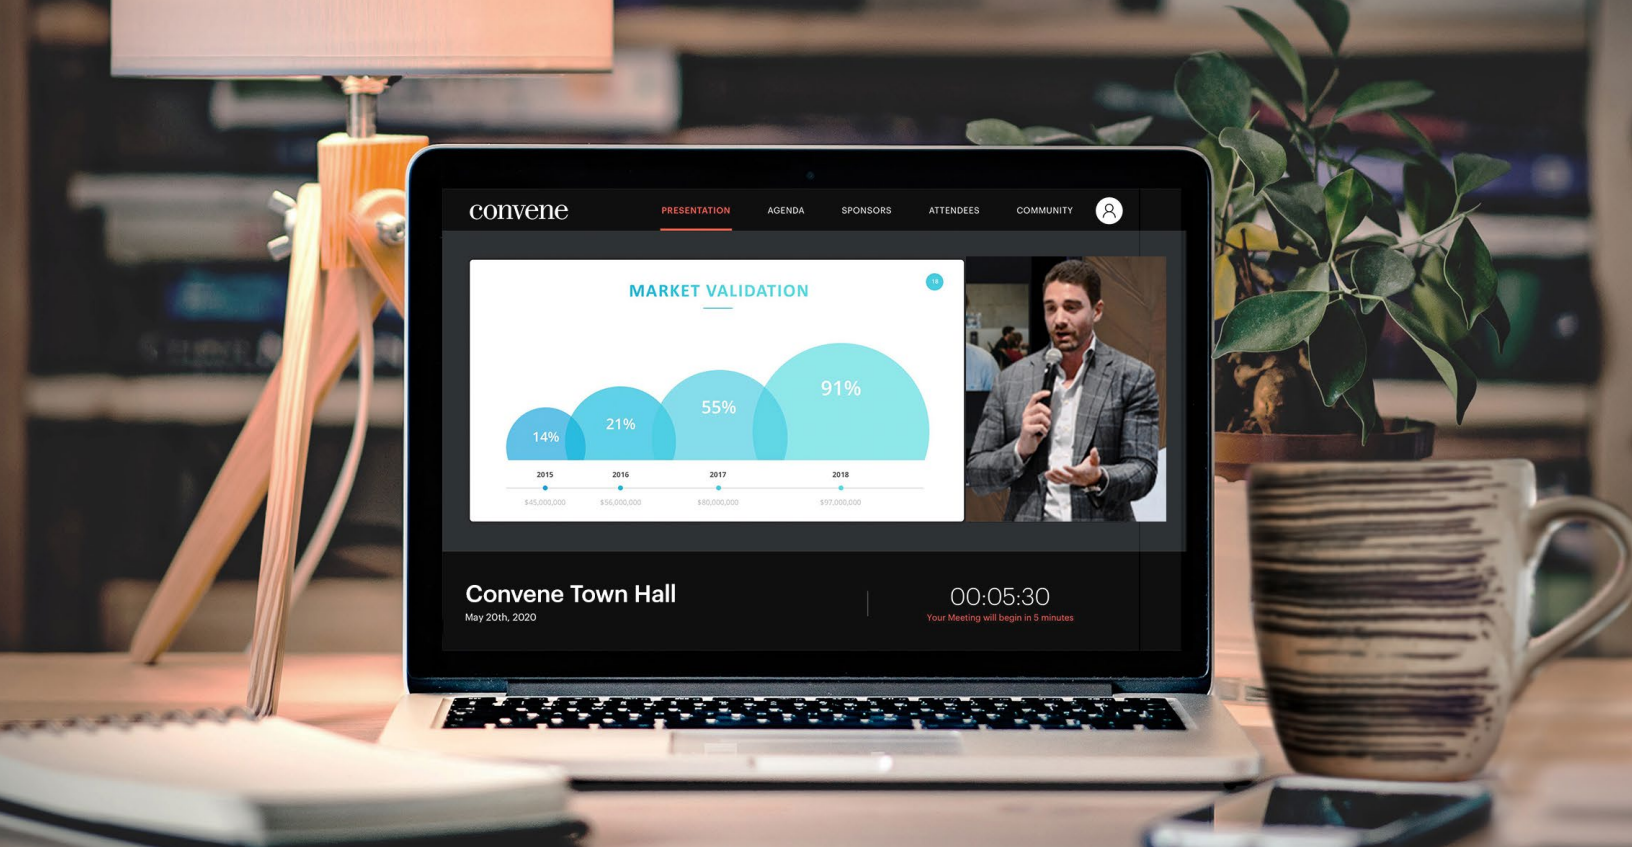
convene

PRESENTATION AGENDA SPONSORS ATTENDEES COMMUNITY

MARKET VALIDATION

18

14% 21% 55% 91%

2015 2016 2017 2018

$45,000,000 $56,000,000 $80,000,000 $97,000,000

Convene Town Hall

May 20th, 2020

00:05:30

Your Meeting will begin in 5 minutes